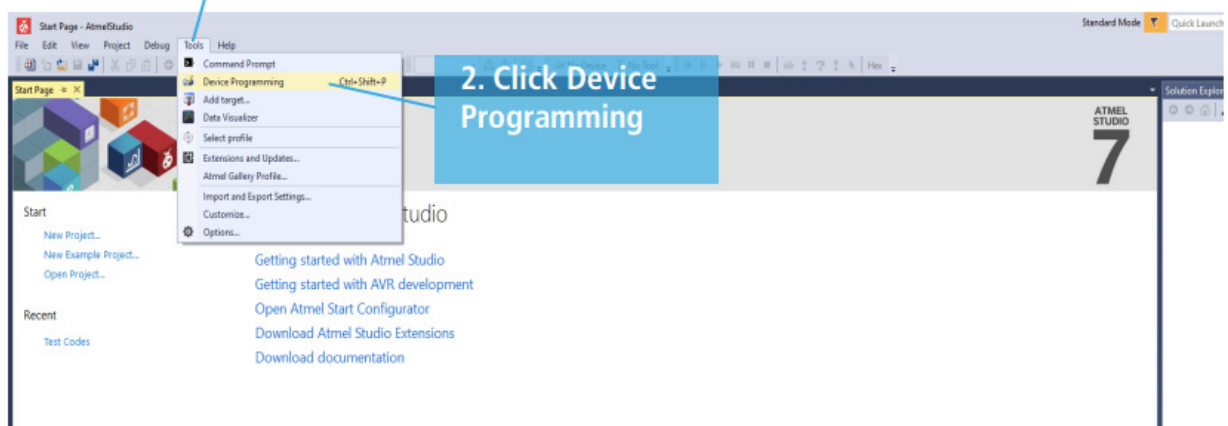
Start Page - AtmelStudio

Standard Mode Quick Launch

File Edit View Project Debug Tools Help

Command Prompt
Device Programming Ctrl+Shift+P
Add target...
Data Visualizer
Select profile
Extensions and Updates...
Atmel Gallery Profile...
Import and Export Settings...
Customize...
Options...

2. Click Device Programming

No Tool Hex

Start Page

Solution Explorer

ATMEL STUDIO 7

Start
New Project...
New Example Project...
Open Project...

Recent
Test Codes

tudio

Getting started with Atmel Studio
Getting started with AVR development
Open Atmel Start Configurator
Download Atmel Studio Extensions
Download documentation